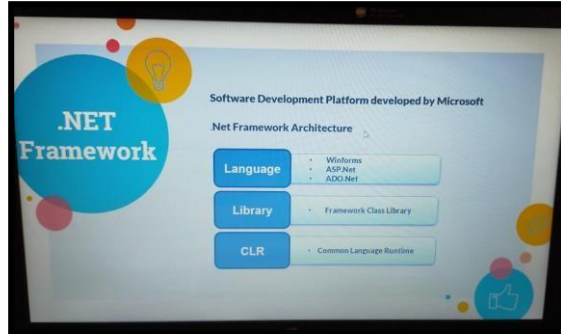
.NET Framework

Software Development Platform developed by Microsoft

.Net Framework Architecture

Language
- Winforms
- ASP.Net
- ADO.Net

Library
- Framework Class Library

CLR
- Common Language Runtime